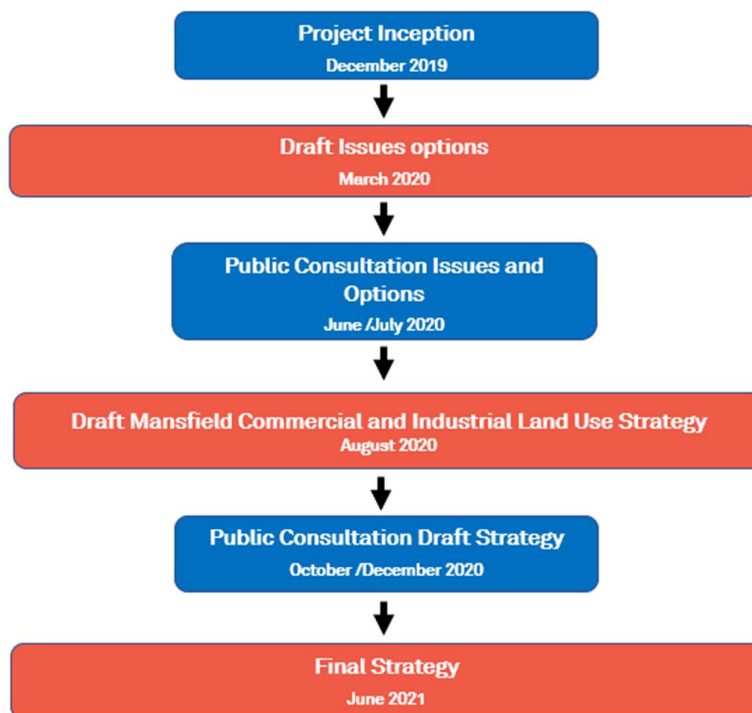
Project Inception
December 2019

Draft Issues options
March 2020

Public Consultation Issues and Options
June /July 2020

Draft Mansfield Commercial and Industrial Land Use Strategy
August 2020

Public Consultation Draft Strategy
October /December 2020

Final Strategy
June 2021